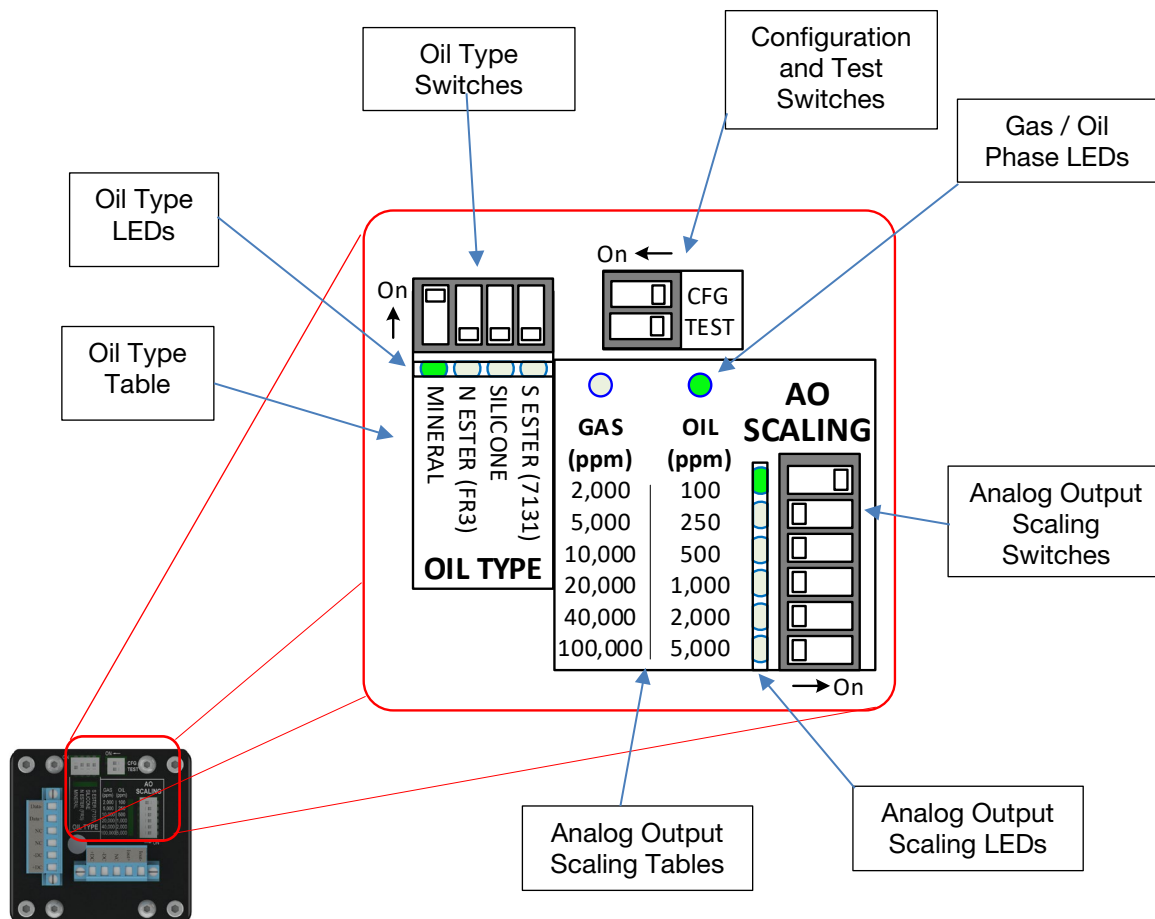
Oil Type Switches

Configuration and Test Switches

Gas / Oil Phase LEDs

Oil Type LEDs

Oil Type Table

On

On

CFG

TEST

MINERAL

N ESTER (FR3)

SILICONE

S ESTER (7131)

OIL TYPE

| GAS (ppm) | OIL (ppm) |
|---|---|
| 2,000 | 100 |
| 5,000 | 250 |
| 10,000 | 500 |
| 20,000 | 1,000 |
| 40,000 | 2,000 |
| 100,000 | 5,000 |

AO SCALING

On

Analog Output Scaling Switches

Analog Output Scaling Tables

Analog Output Scaling LEDs

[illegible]